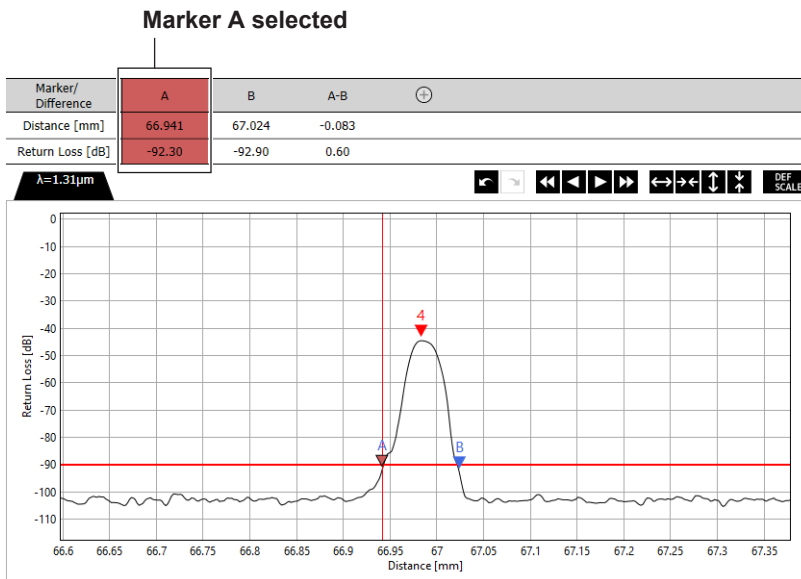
Marker A selected

| Marker/ Difference | A | B | A-B | ⊕ |
|---|---|---|---|---|
| Distance [mm] | 66.941 | 67.024 | -0.083 | |
| Return Loss [dB] | -92.30 | -92.90 | 0.60 | |

λ=1.31μm

DEF SCALE

0
-10
-20
-30
-40
-50
-60
-70
-80
-90
-100
-110

Return Loss [dB]

4

A

B

66.6 66.65 66.7 66.75 66.8 66.85 66.9 66.95 67 67.05 67.1 67.15 67.2 67.25 67.3 67.35

Distance [mm]